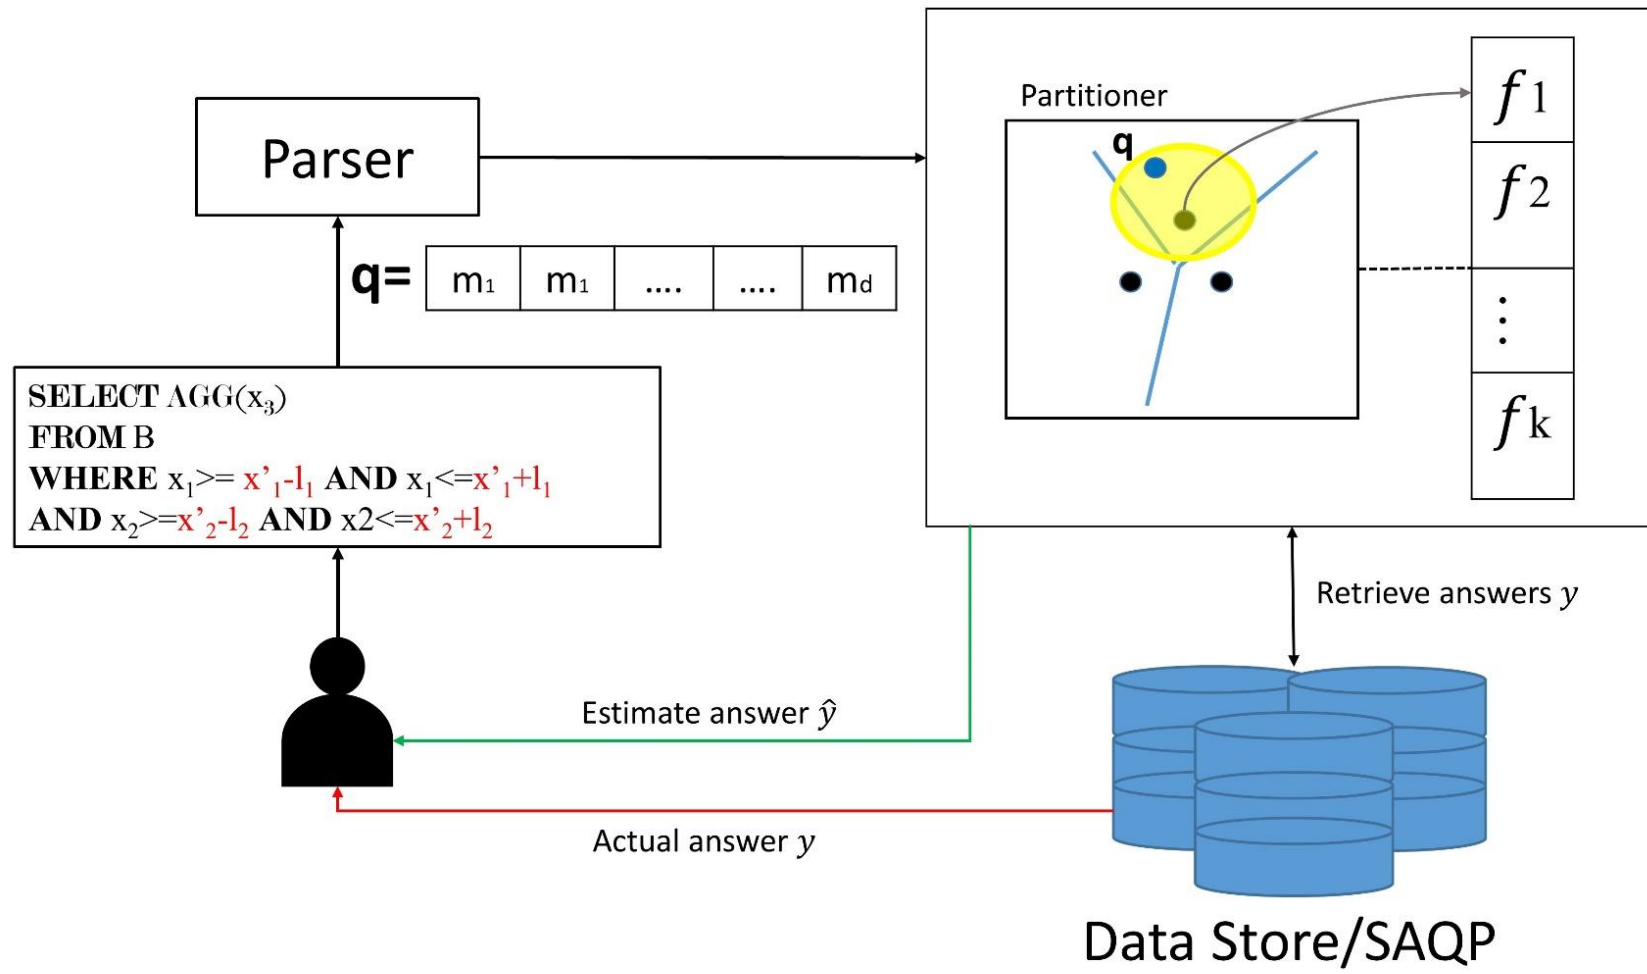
Parser

q= | $m_1$ | $m_1$ | .... | .... | $m_d$

SELECT AGG($x_3$)
FROM B
WHERE $x_1$>= $x'_1$-$l_1$ AND $x_1$<=$x'_1$+$l_1$
AND $x_2$>=$x'_2$-$l_2$ AND x2<=$x'_2$+$l_2$

Partitioner

q

$f_1$

$f_2$

⋮

$f_k$

Retrieve answers $y$

Estimate answer $\hat{y}$

Actual answer $y$

Data Store/SAQP